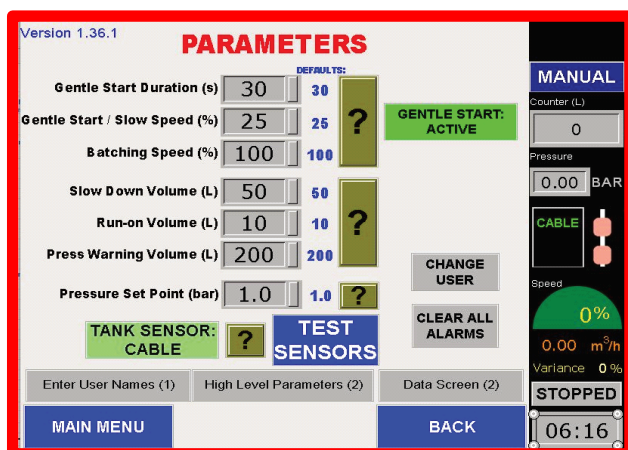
Version 1.36.1

PARAMETERS

DEFAULTS:

Gentle Start Duration (s) 30 30

Gentle Start / Slow Speed (%) 25 25

Batching Speed (%) 100 100

?

GENTLE START: ACTIVE

Slow Down Volume (L) 50 50

Run-on Volume (L) 10 10

Press Warning Volume (L) 200 200

?

CHANGE USER

Pressure Set Point (bar) 1.0 1.0 ?

CLEAR ALL ALARMS

TANK SENSOR: CABLE ?

TEST SENSORS

Enter User Names (1)

High Level Parameters (2)

Data Screen (2)

MAIN MENU

BACK

MANUAL

Counter (L)

0

Pressure

0.00 BAR

CABLE

Speed

0%

0.00 $m^3/h$

Variance 0 %

STOPPED

06:16